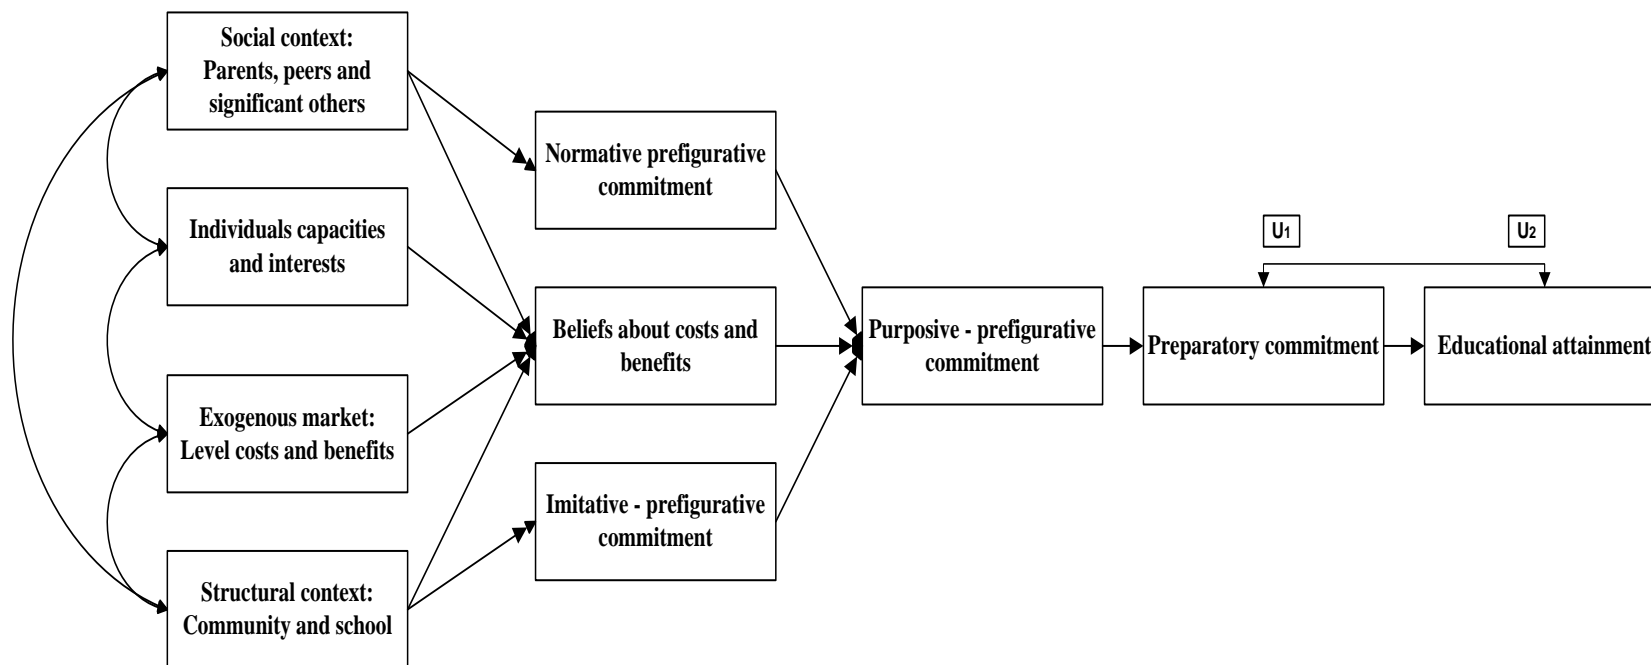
Social context: Parents, peers and significant others

Individuals capacities and interests

Exogenous market: Level costs and benefits

Structural context: Community and school

Normative prefigurative commitment

Beliefs about costs and benefits

Imitative - prefigurative commitment

Purposive - prefigurative commitment

$U_1$

$U_2$

Preparatory commitment

Educational attainment